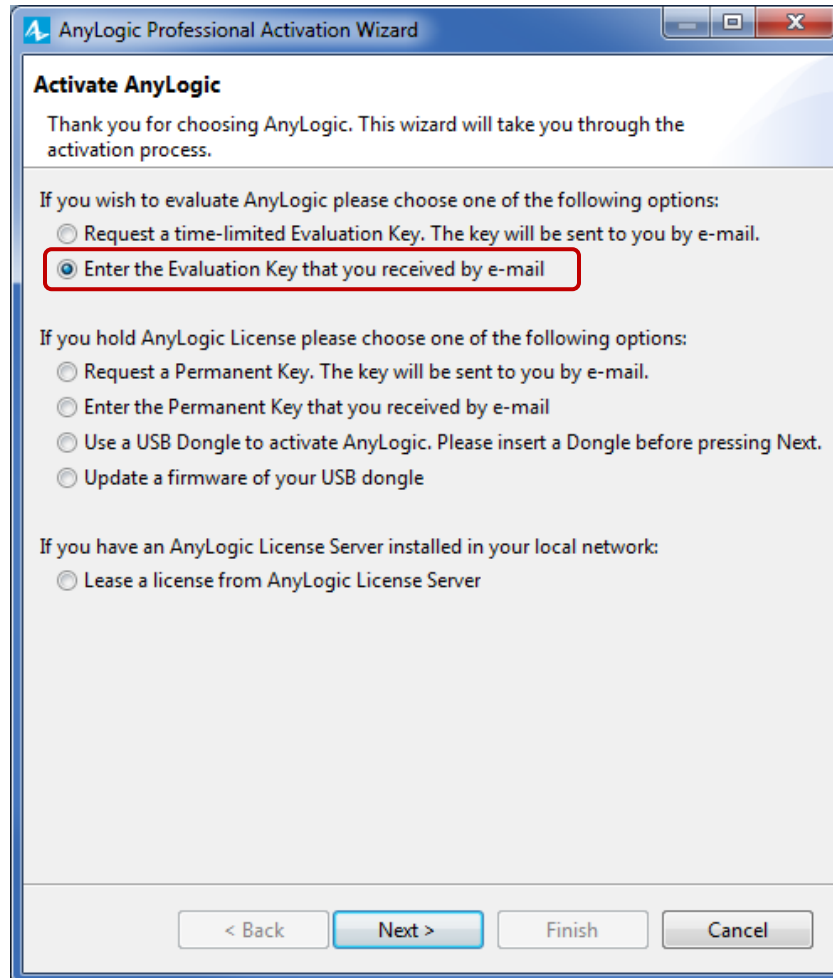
AnyLogic Professional Activation Wizard

Activate AnyLogic

Thank you for choosing AnyLogic. This wizard will take you through the activation process.

If you wish to evaluate AnyLogic please choose one of the following options:

Request a time-limited Evaluation Key. The key will be sent to you by e-mail.

Enter the Evaluation Key that you received by e-mail

If you hold AnyLogic License please choose one of the following options:

Request a Permanent Key. The key will be sent to you by e-mail.

Enter the Permanent Key that you received by e-mail

Use a USB Dongle to activate AnyLogic. Please insert a Dongle before pressing Next.

Update a firmware of your USB dongle

If you have an AnyLogic License Server installed in your local network:

Lease a license from AnyLogic License Server

< Back | Next > | Finish | Cancel